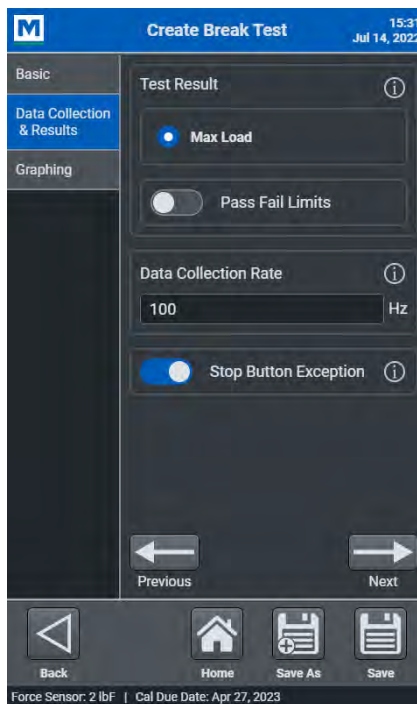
M

Create Break Test

15:31
Jul 14, 2022

Basic

Data Collection & Results

Graphing

Test Result

Max Load

Pass Fail Limits

Data Collection Rate

100

Hz

Stop Button Exception

Previous

Next

Back

Home

Save As

Save

Force Sensor: 2 lbF | Cal Due Date: Apr 27, 2023